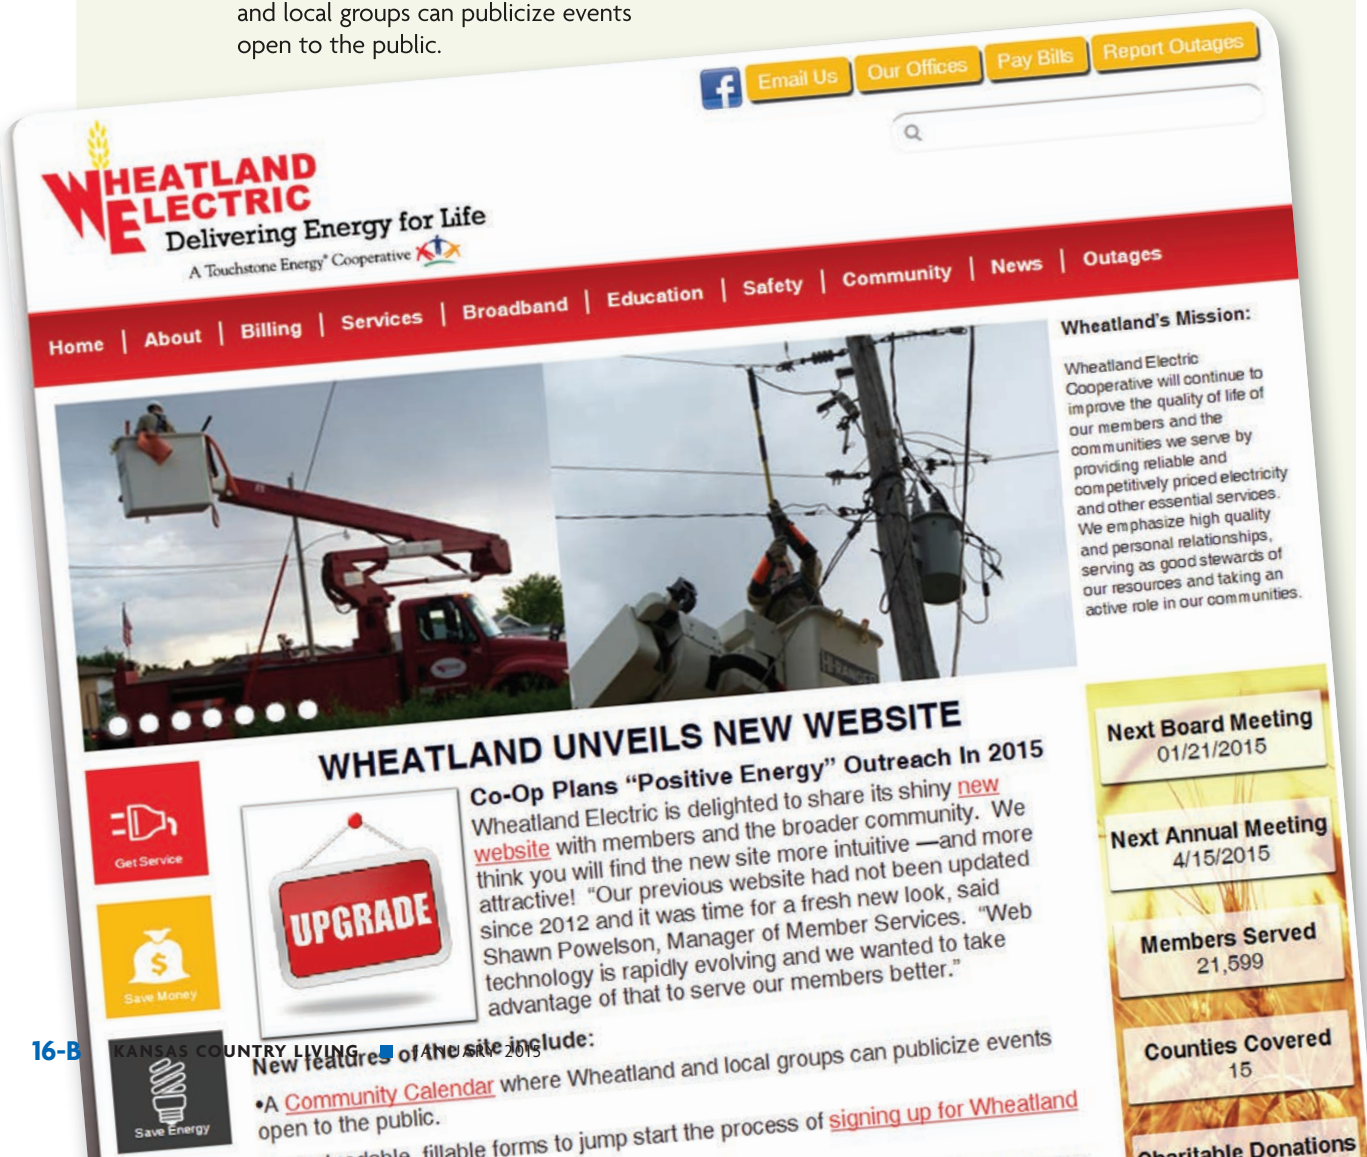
and local groups can publicize events open to the public.

Email Us | Our Offices | Pay Bills | Report Outages

WHEATLAND ELECTRIC
Delivering Energy for Life
A Touchstone Energy® Cooperative

Home | About | Billing | Services | Broadband | Education | Safety | Community | News | Outages

Wheatland's Mission:

Wheatland Electric Cooperative will continue to improve the quality of life of our members and the communities we serve by providing reliable and competitively priced electricity and other essential services. We emphasize high quality and personal relationships, serving as good stewards of our resources and taking an active role in our communities.

WHEATLAND UNVEILS NEW WEBSITE
Co-Op Plans "Positive Energy" Outreach In 2015

Wheatland Electric is delighted to share its shiny new website with members and the broader community. We think you will find the new site more intuitive —and more attractive! "Our previous website had not been updated since 2012 and it was time for a fresh new look, said Shawn Powelson, Manager of Member Services. "Web technology is rapidly evolving and we wanted to take advantage of that to serve our members better."

UPGRADE

Get Service

Save Money

Save Energy

New features of the site include:
•A Community Calendar where Wheatland and local groups can publicize events open to the public.
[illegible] fillable forms to jump start the process of signing up for Wheatland

Next Board Meeting
01/21/2015

Next Annual Meeting
4/15/2015

Members Served
21,599

Counties Covered
15

Charitable Donations

16-B KANSAS COUNTRY LIVING ■ JANUARY 2015